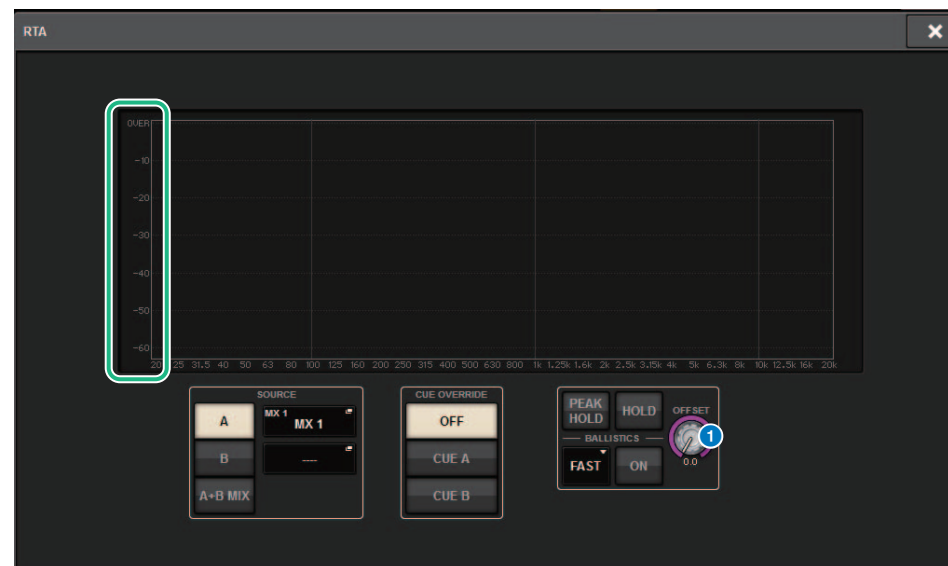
RTA

×

OVER
−10
−20
−30
−40
−50
−60
20 25 31.5 40 50 63 80 100 125 160 200 250 315 400 500 630 800 1k 1.25k 1.6k 2k 2.5k 3.15k 4k 5k 6.3k 8k 10k 12.5k 16k 20k

SOURCE
A
MX 1
MX 1
B
----
A+B MIX

CUE OVERRIDE
OFF
CUE A
CUE B

PEAK HOLD
HOLD
OFFSET
BALLISTICS
FAST
ON
0.0
1